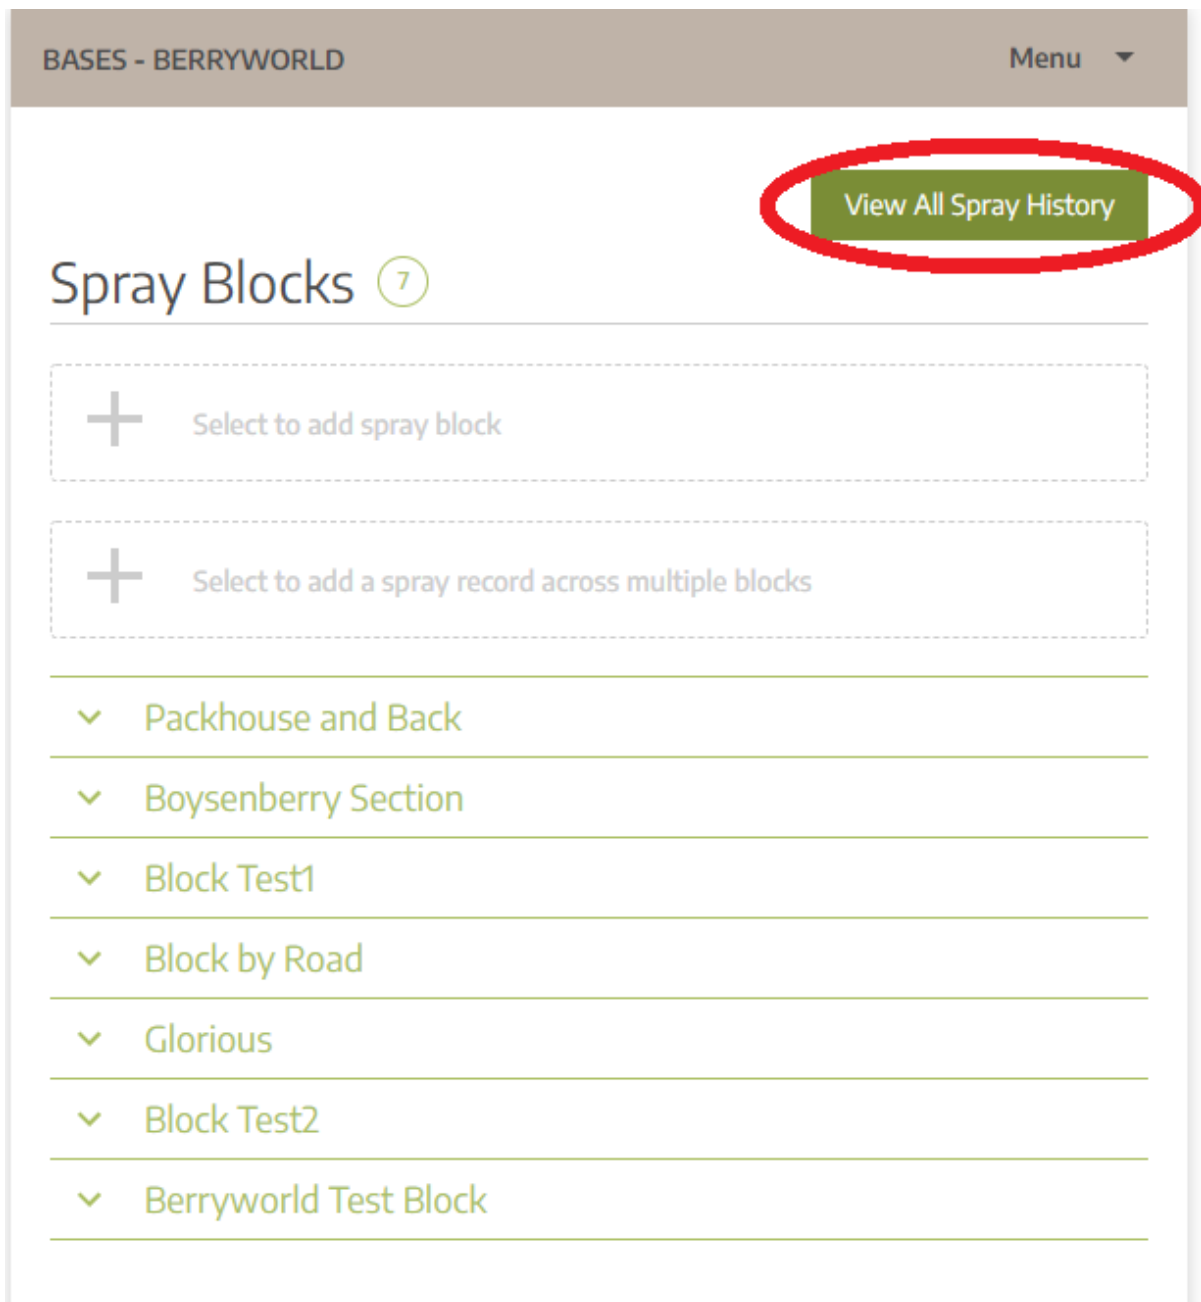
BASES - BERRYWORLD

Menu

View All Spray History

Spray Blocks 7

+ Select to add spray block

+ Select to add a spray record across multiple blocks

Packhouse and Back

Boysenberry Section

Block Test1

Block by Road

Glorious

Block Test2

Berryworld Test Block